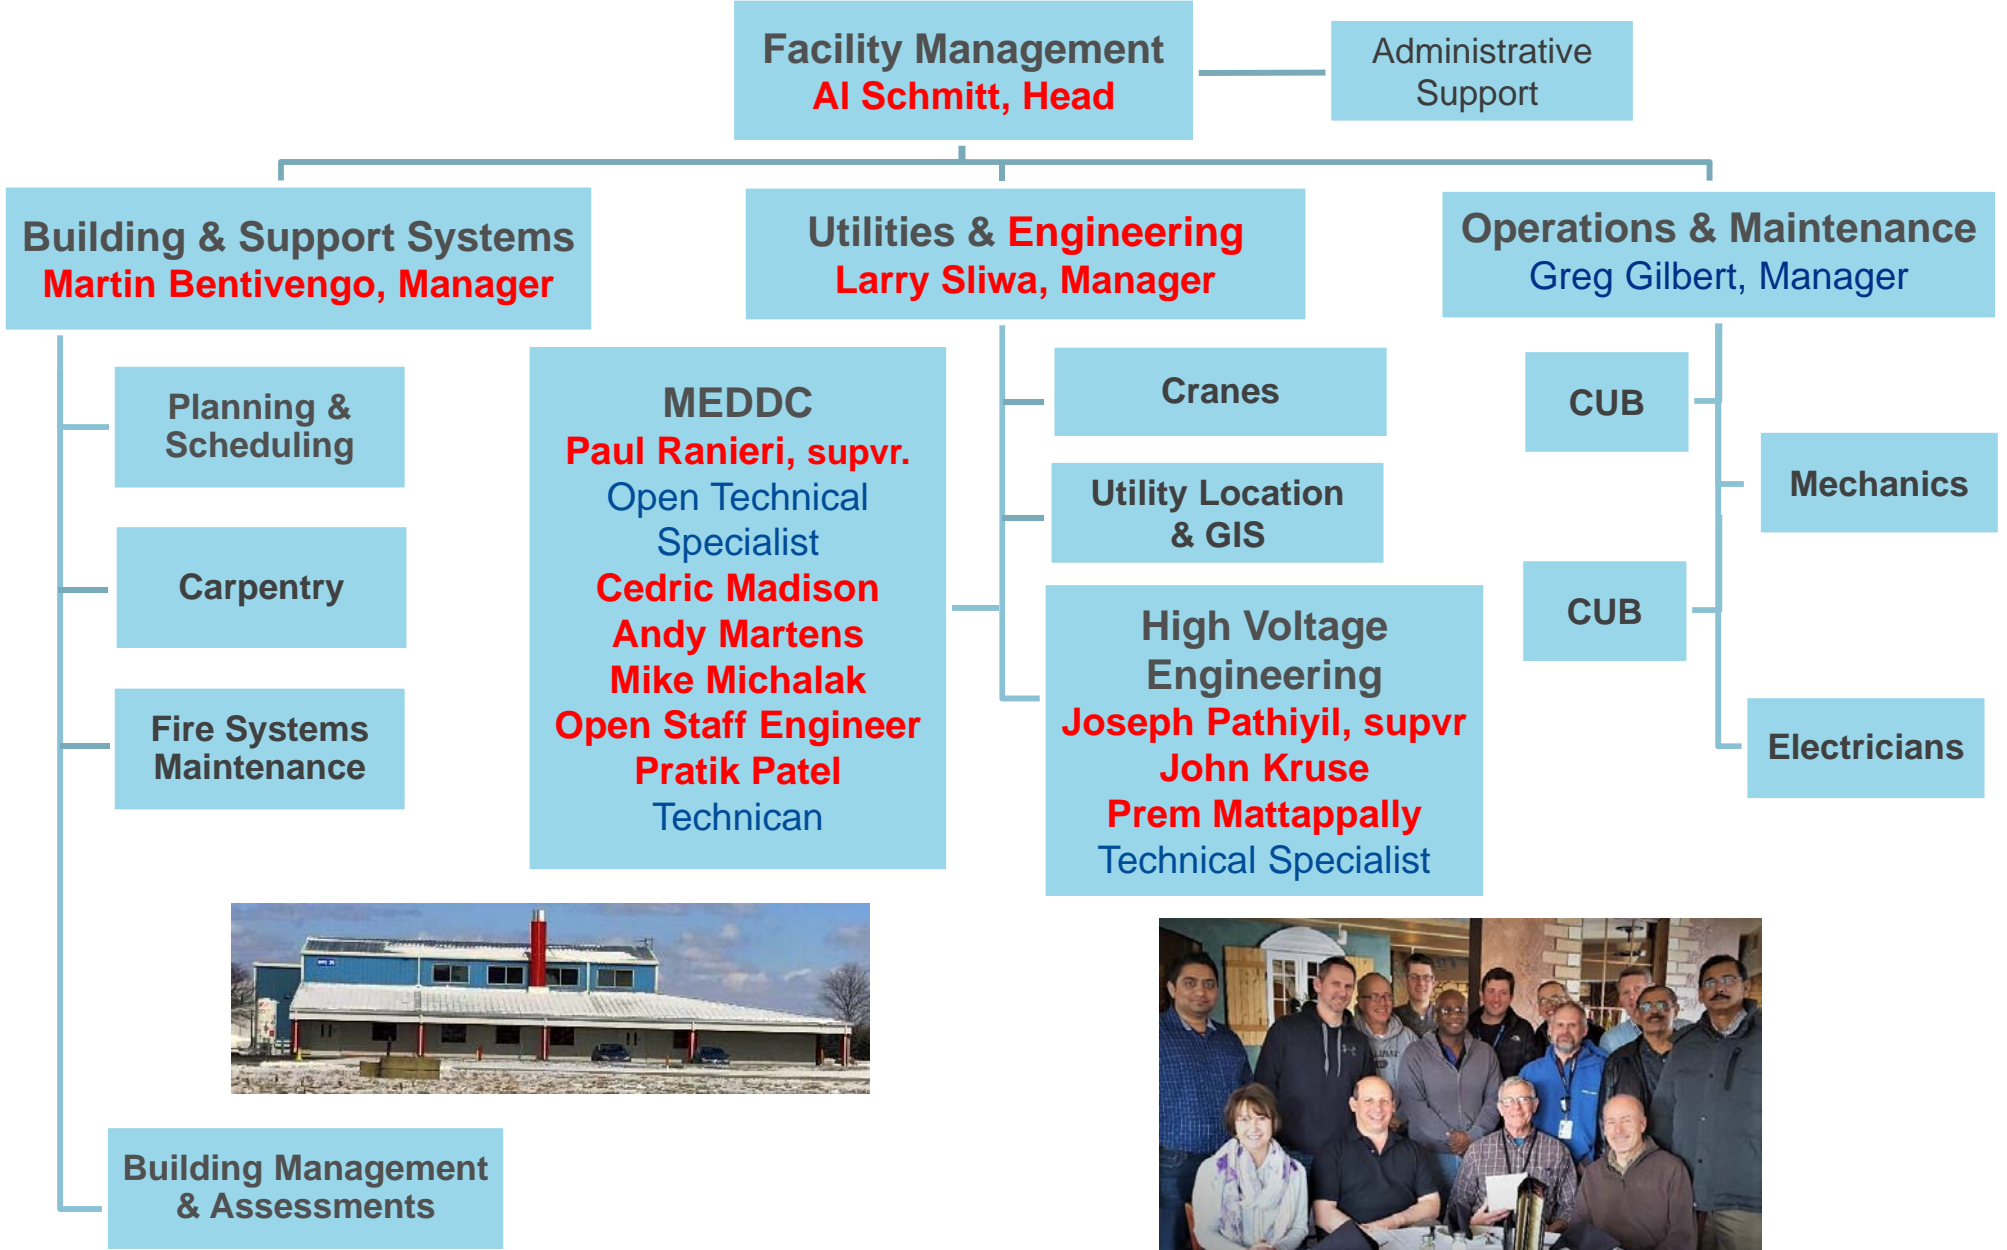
Facility Management
Al Schmitt, Head

Administrative Support

Building & Support Systems
Martin Bentivengo, Manager

Utilities & Engineering
Larry Sliwa, Manager

Operations & Maintenance
Greg Gilbert, Manager

Planning & Scheduling

Carpentry

Fire Systems Maintenance

MEDDC
Paul Ranieri, supvr.
Open Technical Specialist
Cedric Madison
Andy Martens
Mike Michalak
Open Staff Engineer
Pratik Patel
Technican

Cranes

Utility Location & GIS

High Voltage Engineering
Joseph Pathiyil, supvr
John Kruse
Prem Mattappally
Technical Specialist

CUB

Mechanics

CUB

Electricians

Building Management & Assessments